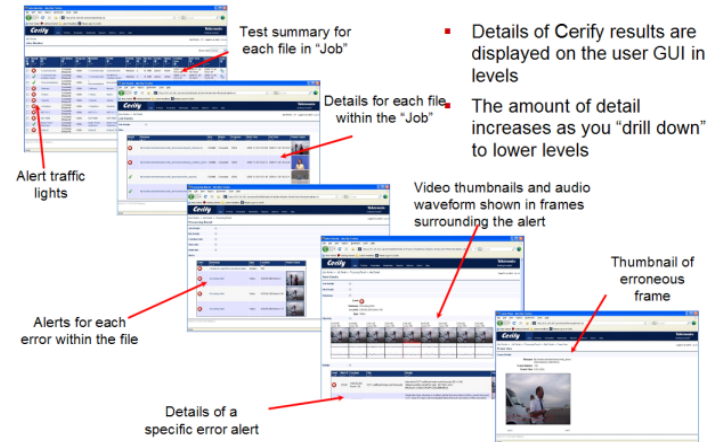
Test summary for each file in "Job"

Details for each file within the "Job"

Alert traffic lights

Video thumbnails and audio waveform shown in frames surrounding the alert

Alerts for each error within the file

Thumbnail of erroneous frame

Details of a specific error alert

Details of Cerify results are displayed on the user GUI in levels

The amount of detail increases as you "drill down" to lower levels

Cerify

Cerify

Cerify

Cerify

Cerify

Tektronix

Tektronix

Tektronix

Tektronix